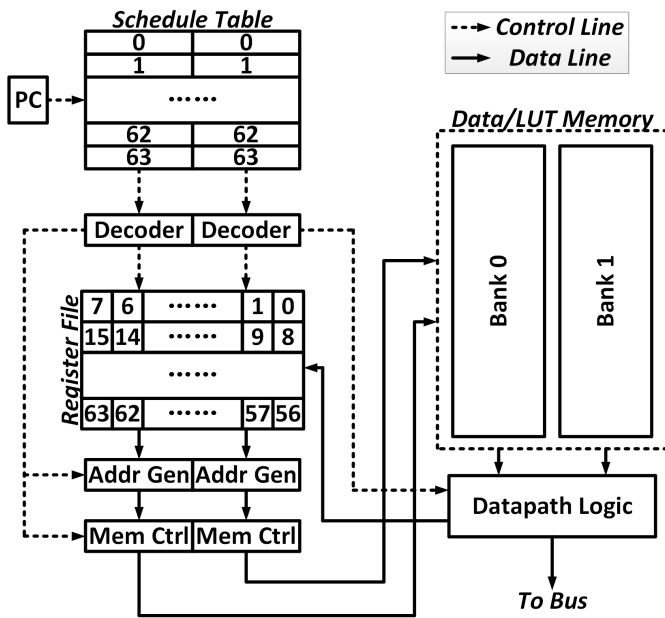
Schedule Table

| 0 | 0 |
|---|---|
| 1 | 1 |
| ...... | |
| 62 | 62 |
| 63 | 63 |

Control Line
Data Line

PC

Data/LUT Memory

Bank 0
Bank 1

Decoder Decoder

Register File

| 7 | 6 | ...... | 1 | 0 |
|---|---|---|---|---|
| 15 | 14 | ...... | 9 | 8 |
| ...... | | | | |
| 63 | 62 | ...... | 57 | 56 |

Addr Gen Addr Gen

Mem Ctrl Mem Ctrl

Datapath Logic

To Bus